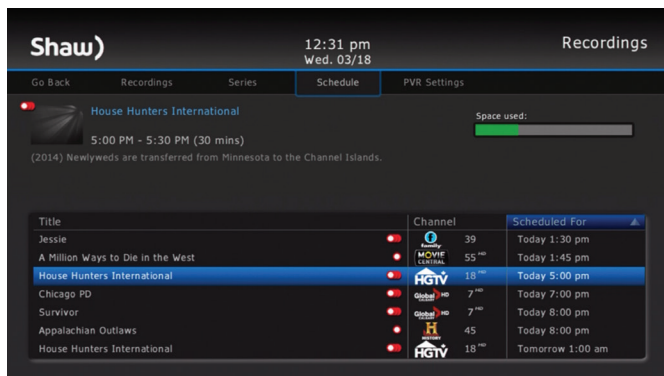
Shaw)

12:31 pm
Wed. 03/18

Recordings

Go Back | Recordings | Series | Schedule | PVR Settings

House Hunters International

5:00 PM - 5:30 PM (30 mins)

(2014) Newlyweds are transferred from Minnesota to the Channel Islands.

Space used:

| Title | Channel | | Scheduled For |
|---|---|---|---|
| Jessie | family | 39 | Today 1:30 pm |
| A Million Ways to Die in the West | MOVIE CENTRAL | 55 HD | Today 1:45 pm |
| House Hunters International | HGTV | 18 HD | Today 5:00 pm |
| Chicago PD | Global HD | 7 HD | Today 7:00 pm |
| Survivor | Global HD | 7 HD | Today 8:00 pm |
| Appalachian Outlaws | H HISTORY | 45 | Today 8:00 pm |
| House Hunters International | HGTV | 18 HD | Tomorrow 1:00 am |